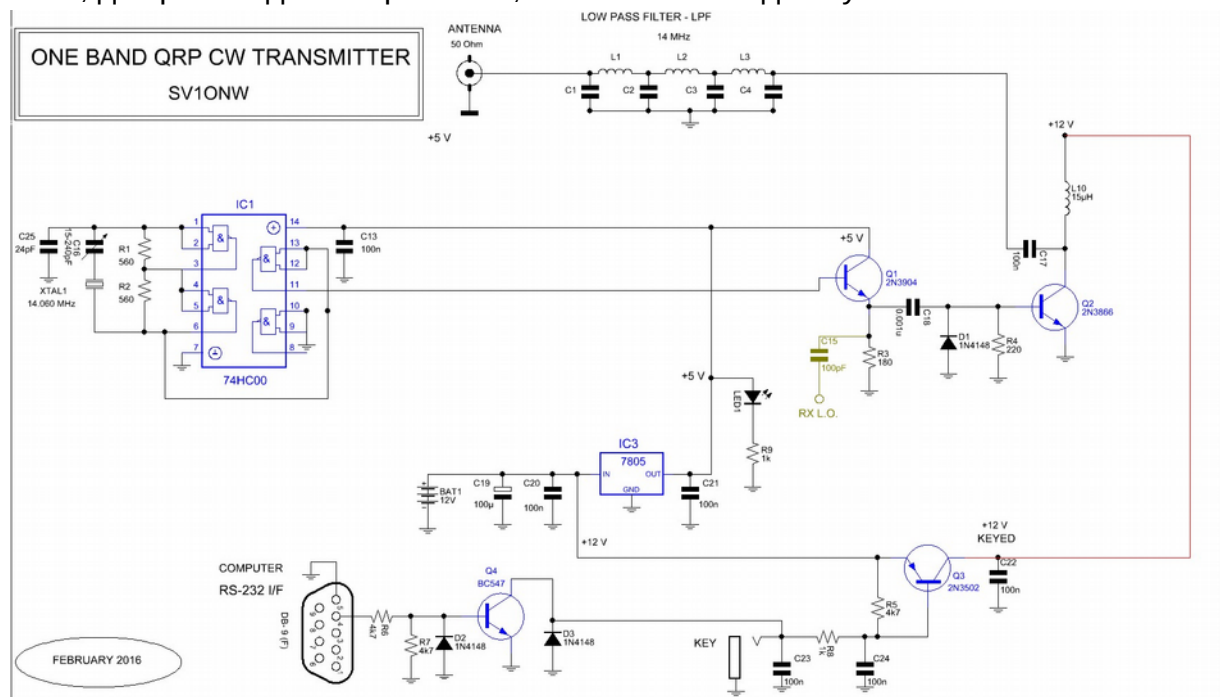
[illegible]

ONE BAND QRP CW TRANSMITTER
SV1ONW

ANTENNA
50 Ohm

LOW PASS FILTER - LPF
14 MHz

L1 L2 L3
C1 C2 C3 C4

+5 V

+12 V

L10
15μH

C17
100n

IC1

1 2 3 4 5 6 7
14 13 12 11 10 9 8

&

74HC00

C25
24pF

C16
15-240pF

XTAL1
14.060 MHz

R1
560

R2
560

C13
100n

+5 V

Q1
2N3904

C18
0.001u

D1
1N4148

R4
220

Q2
2N3866

C15
100pF

RX L.O.

R3
180

+5 V

LED1

R9
1k

IC3
7805
IN OUT
GND

BAT1
12V

C19
100μ

C20
100n

C21
100n

+12 V

+12 V
KEYED

C22
100n

Q3
2N3502

R5
4k7

COMPUTER
RS-232 I/F

DB - 9 (F)

R6
4k7

R7
4k7

D2
1N4148

Q4
BC547

D3
1N4148

KEY

C23
100n

R8
1k

C24
100n

FEBRUARY 2016